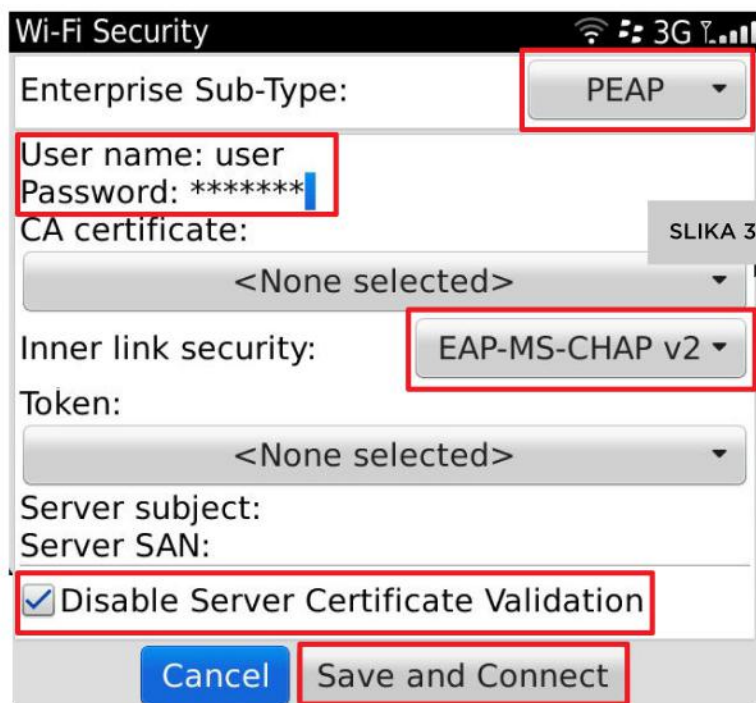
Wi-Fi Security 3G

Enterprise Sub-Type: PEAP

User name: user
Password: *******

CA certificate:

SLIKA 3

<None selected>

Inner link security: EAP-MS-CHAP v2

Token:

<None selected>

Server subject:
Server SAN:

Disable Server Certificate Validation

Cancel Save and Connect